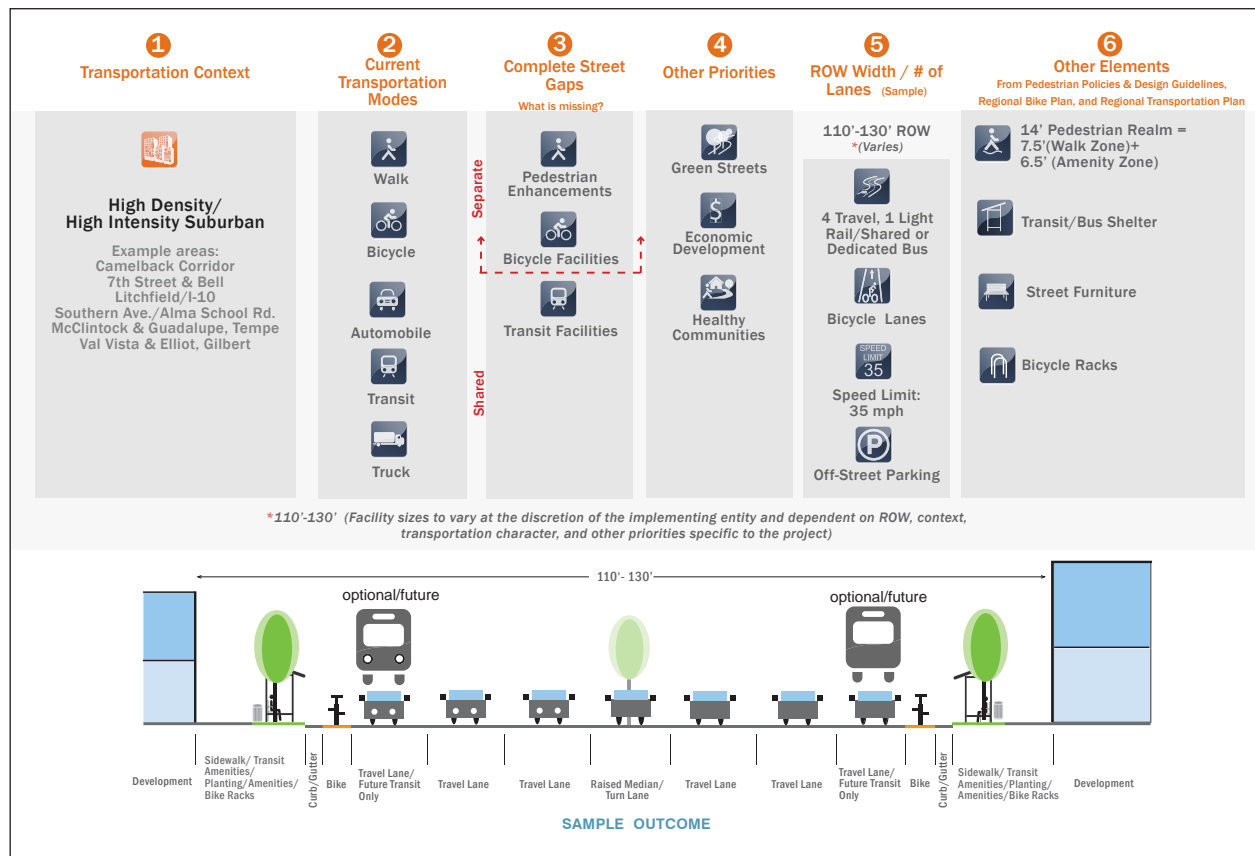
1 Transportation Context

2 Current Transportation Modes

3 Complete Street Gaps
What is missing?

4 Other Priorities

5 ROW Width / # of Lanes (Sample)

6 Other Elements
From Pedestrian Policies & Design Guidelines, Regional Bike Plan, and Regional Transportation Plan

High Density/ High Intensity Suburban

Example areas:
Camelback Corridor
7th Street & Bell
Litchfield/I-10
Southern Ave./Alma School Rd.
McClintock & Guadalupe, Tempe
Val Vista & Elliot, Gilbert

Walk

Bicycle

Automobile

Transit

Truck

Separate

Shared

Pedestrian Enhancements

Bicycle Facilities

Transit Facilities

Green Streets

Economic Development

Healthy Communities

110'-130' ROW
*(Varies)

4 Travel, 1 Light Rail/Shared or Dedicated Bus

Bicycle Lanes

SPEED LIMIT 35

Speed Limit: 35 mph

Off-Street Parking

14' Pedestrian Realm = 7.5'(Walk Zone)+ 6.5' (Amenity Zone)

Transit/Bus Shelter

Street Furniture

Bicycle Racks

*110'-130' (Facility sizes to vary at the discretion of the implementing entity and dependent on ROW, context, transportation character, and other priorities specific to the project)

110'- 130'

optional/future

optional/future

Development

Sidewalk/ Transit Amenities/ Planting/Amenities/ Bike Racks

Curb/Gutter

Bike

Travel Lane/ Future Transit Only

Travel Lane

Travel Lane

Raised Median/ Turn Lane

Travel Lane

Travel Lane

Travel Lane/ Future Transit Only

Bike

Curb/Gutter

Sidewalk/ Transit Amenities/Planting/ Amenities/Bike Racks

Development

SAMPLE OUTCOME